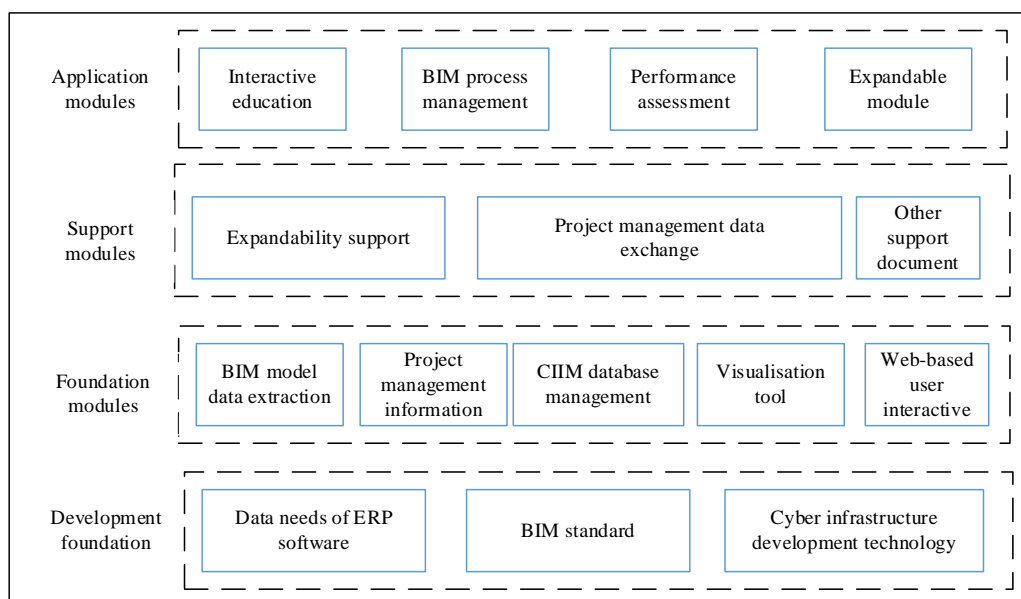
Application modules

Interactive education

BIM process management

Performance assessment

Expandable module

Support modules

Expandability support

Project management data exchange

Other support document

Foundation modules

BIM model data extraction

Project management information

CIIM database management

Visualisation tool

Web-based user interactive

Development foundation

Data needs of ERP software

BIM standard

Cyber infrastructure development technology